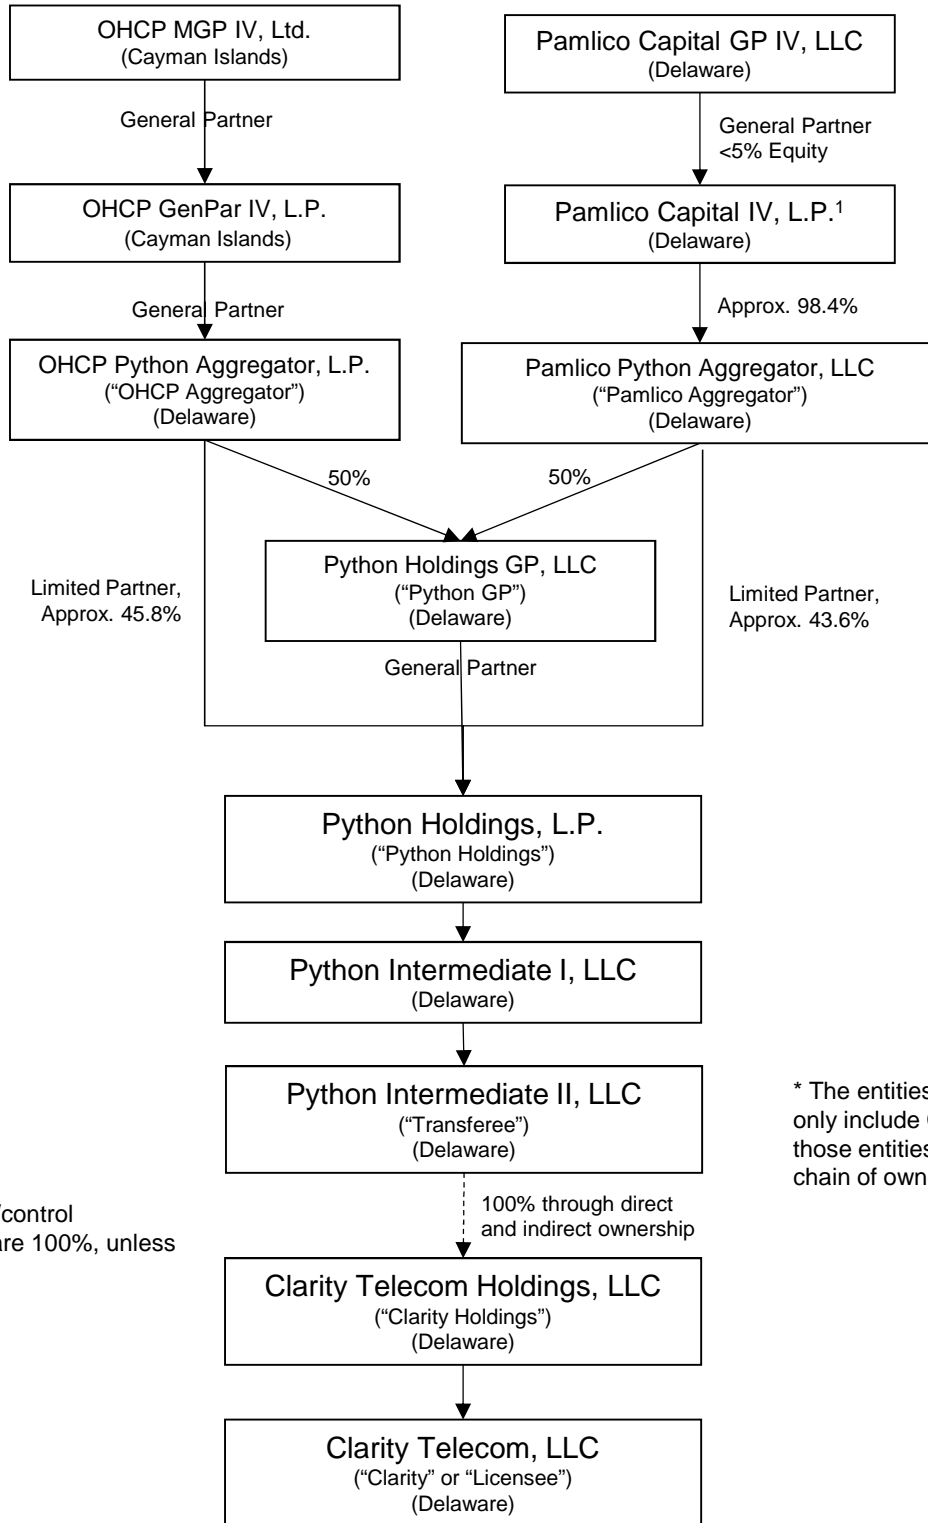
OHCP MGP IV, Ltd.
(Cayman Islands)

General Partner

OHCP GenPar IV, L.P.
(Cayman Islands)

General Partner

OHCP Python Aggregator, L.P.
("OHCP Aggregator")
(Delaware)

Pamlico Capital GP IV, LLC
(Delaware)

General Partner
<5% Equity

Pamlico Capital IV, L.P.$^1$
(Delaware)

Approx. 98.4%

Pamlico Python Aggregator, LLC
("Pamlico Aggregator")
(Delaware)

50%

50%

Limited Partner,
Approx. 45.8%

Python Holdings GP, LLC
("Python GP")
(Delaware)

Limited Partner,
Approx. 43.6%

General Partner

Python Holdings, L.P.
("Python Holdings")
(Delaware)

Python Intermediate I, LLC
(Delaware)

Python Intermediate II, LLC
("Transferee")
(Delaware)

* The entities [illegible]
only include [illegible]
those entities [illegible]
chain of own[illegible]

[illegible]control
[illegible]are 100%, unless

100% through direct
and indirect ownership

Clarity Telecom Holdings, LLC
("Clarity Holdings")
(Delaware)

Clarity Telecom, LLC
("Clarity" or "Licensee")
(Delaware)